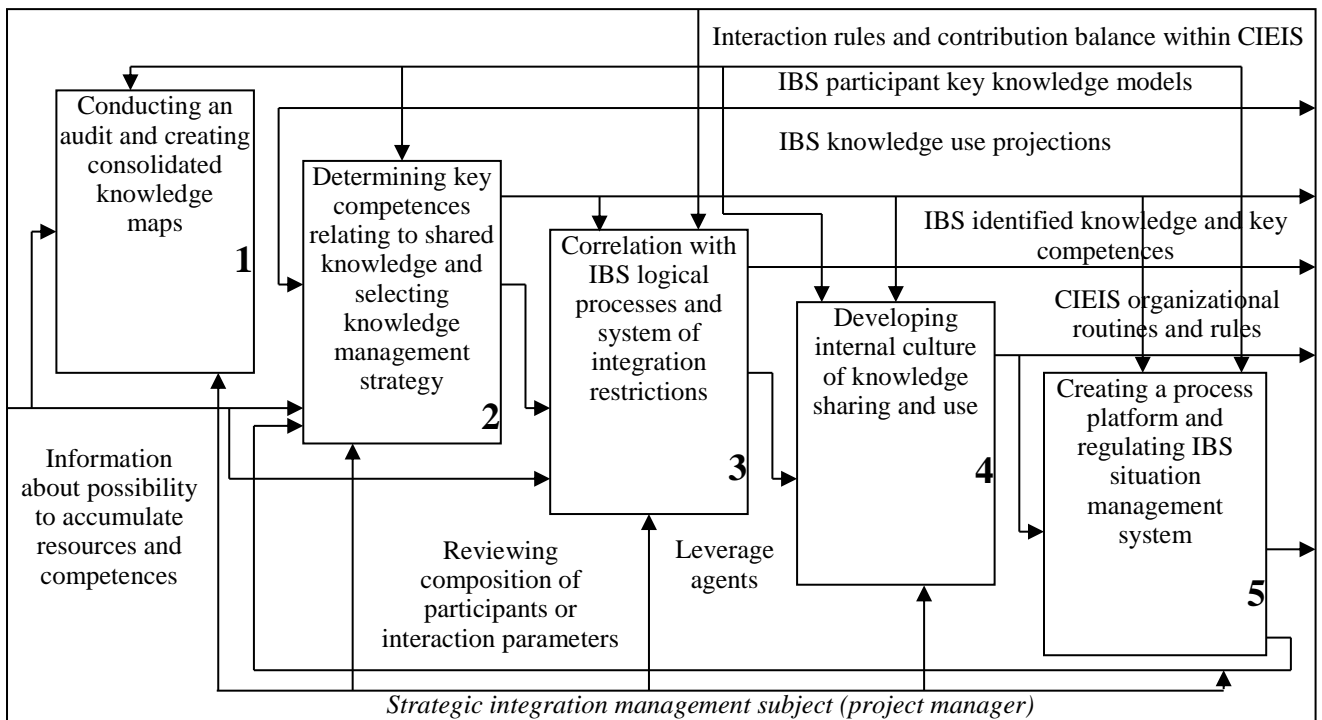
Interaction rules and contribution balance within CIEIS

IBS participant key knowledge models

IBS knowledge use projections

Conducting an audit and creating consolidated knowledge maps

1

Determining key competences relating to shared knowledge and selecting knowledge management strategy

2

Correlation with IBS logical processes and system of integration restrictions

3

IBS identified knowledge and key competences

CIEIS organizational routines and rules

Developing internal culture of knowledge sharing and use

4

Creating a process platform and regulating IBS situation management system

5

Information about possibility to accumulate resources and competences

Reviewing composition of participants or interaction parameters

Leverage agents

*Strategic integration management subject (project manager)*